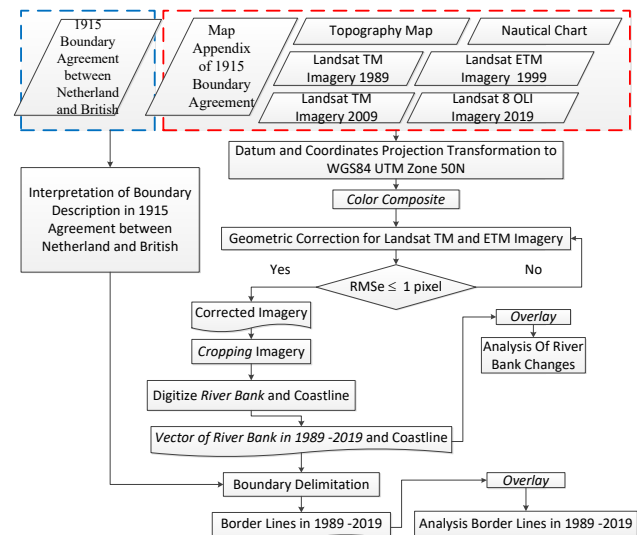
1915 Boundary Agreement between Netherland and British

Map Appendix of 1915 Boundary Agreement

Topography Map

Nautical Chart

Landsat TM Imagery 1989

Landsat ETM Imagery 1999

Landsat TM Imagery 2009

Landsat 8 OLI Imagery 2019

Datum and Coordinates Projection Transformation to WGS84 UTM Zone 50N

Interpretation of Boundary Description in 1915 Agreement between Netherland and British

Color Composite

Geometric Correction for Landsat TM and ETM Imagery

Yes

No

RMSe ≤ 1 pixel

Corrected Imagery

Overlay

Cropping Imagery

Analysis Of River Bank Changes

Digitize River Bank and Coastline

Vector of River Bank in 1989 -2019 and Coastline

Boundary Delimitation

Overlay

Border Lines in 1989 -2019

Analysis Border Lines in 1989 -2019